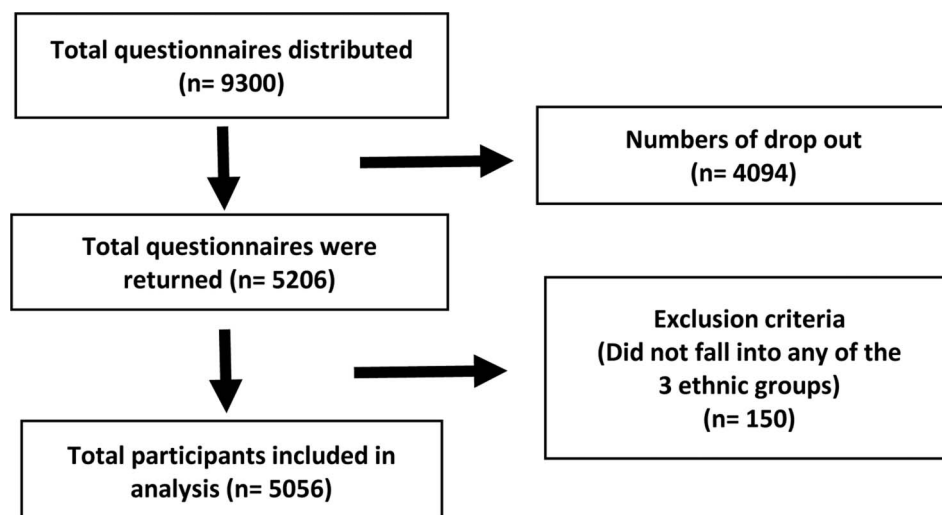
Total questionnaires distributed
(n= 9300)

Numbers of drop out
(n= 4094)

Total questionnaires were returned (n= 5206)

Exclusion criteria
(Did not fall into any of the 3 ethnic groups)
(n= 150)

Total participants included in analysis (n= 5056)